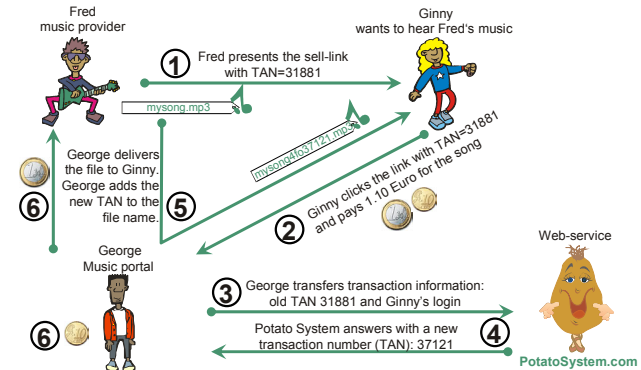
Fred
music provider

Ginny
wants to hear Fred's music

1 Fred presents the sell-link with TAN=31881

mysong.mp3

mysong4to37121.mp3

George delivers the file to Ginny. George adds the new TAN to the file name. 5

6

2 Ginny clicks the link with TAN=31881 and pays 1.10 Euro for the song

George
Music portal

Web-service

3 George transfers transaction information: old TAN 31881 and Ginny's login

6

Potato System answers with a new transaction number (TAN): 37121 4

PotatoSystem.com